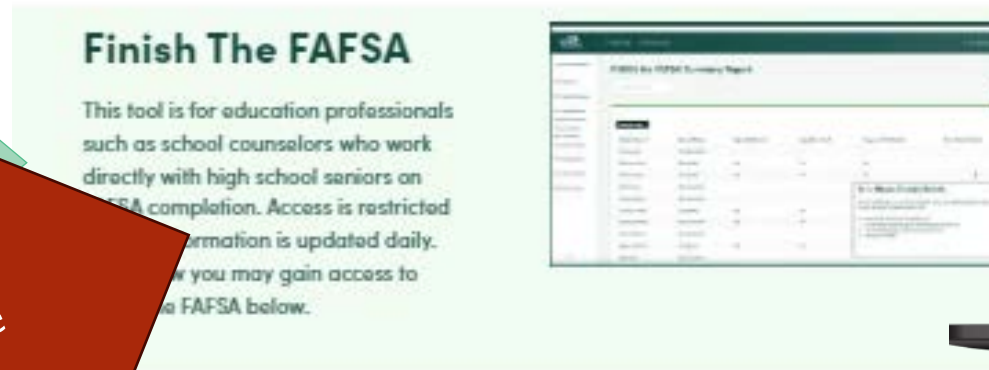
Finish The FAFSA

This tool is for education professionals such as school counselors who work directly with high school seniors on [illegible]SA completion. Access is restricted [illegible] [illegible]ormation is updated daily. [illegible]w you may gain access to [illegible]e FAFSA below.

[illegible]